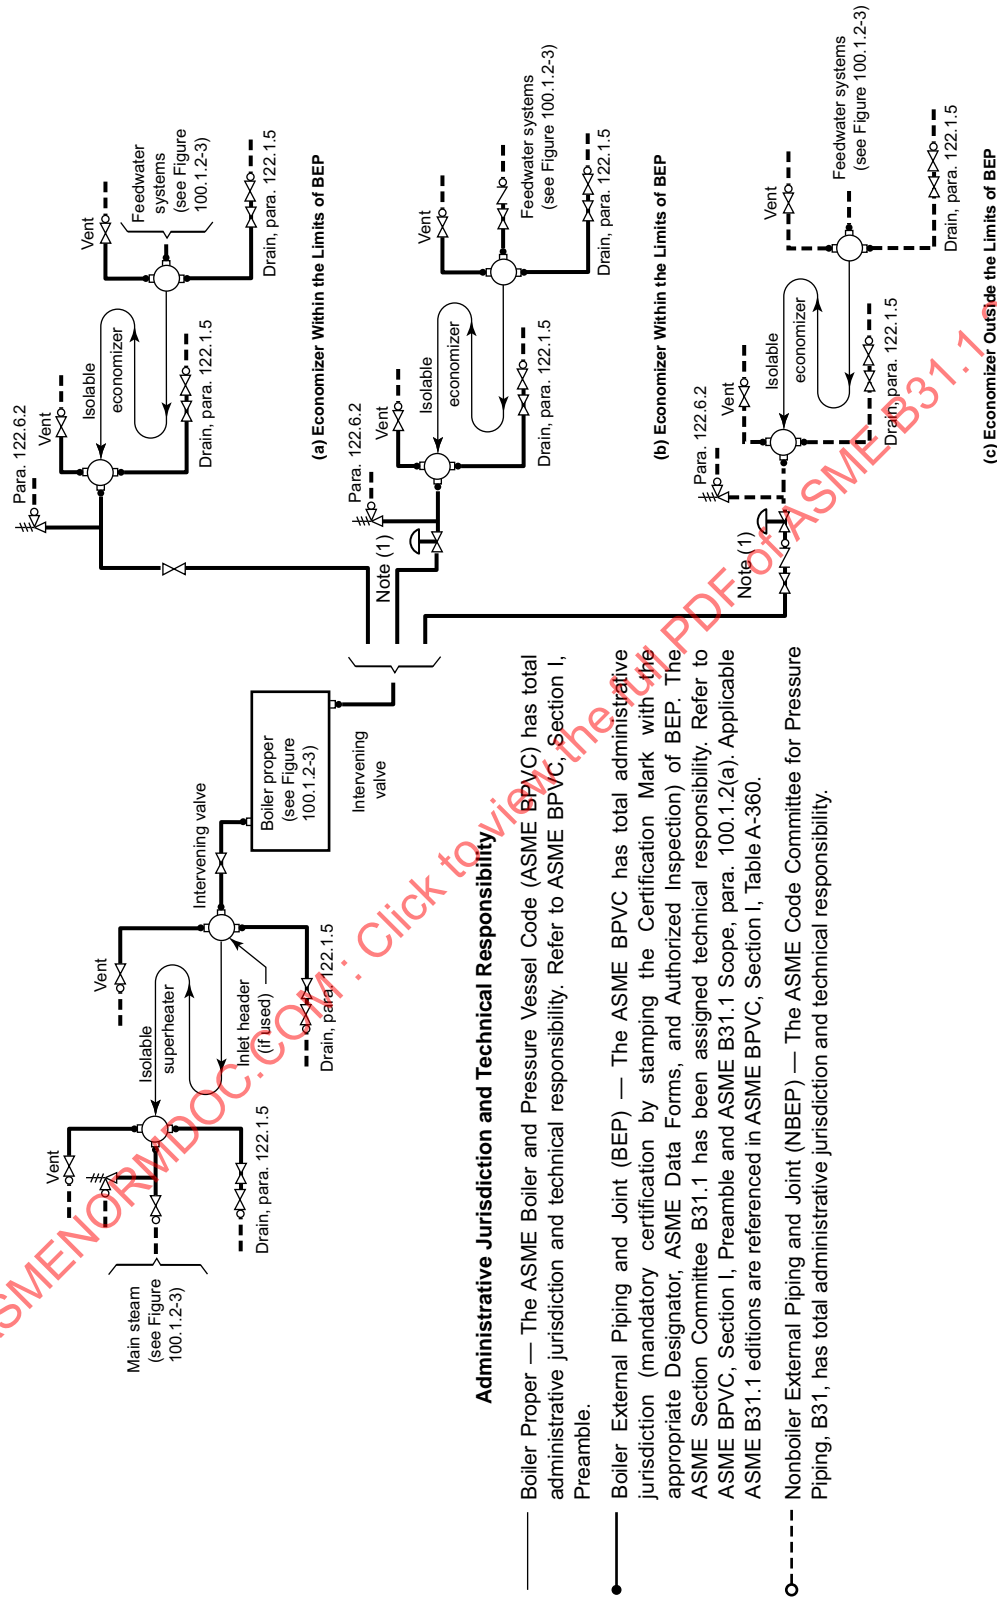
Administrative Jurisdiction and Technical Responsibility

Boiler Proper — The ASME Boiler and Pressure Vessel Code (ASME BPVC) has total administrative jurisdiction and technical responsibility. Refer to ASME BPVC, Section I, Preamble.

Boiler External Piping and Joint (BEP) — The ASME BPVC has total administrative jurisdiction (mandatory certification by stamping the Certification Mark with the appropriate Designator, ASME Data Forms, and Authorized Inspection) of BEP. The ASME Section Committee B31.1 has been assigned technical responsibility. Refer to ASME BPVC, Section I, Preamble and ASME B31.1 Scope, para. 100.1.2(a). Applicable ASME B31.1 editions are referenced in ASME BPVC, Section I, Table A-360.

Nonboiler External Piping and Joint (NBEP) — The ASME Code Committee for Pressure Piping, B31, has total administrative jurisdiction and technical responsibility.

Main steam (see Figure 100.1.2-3)
Vent
Isolable superheater
Drain, para. 122.1.5
Vent
Inlet header (if used)
Drain, para. 122.1.5
Intervening valve
Boiler proper (see Figure 100.1.2-3)
Intervening valve
Note (1)

Para. 122.6.2
Vent
Isolable economizer
Drain, para. 122.1.5
Vent
Feedwater systems (see Figure 100.1.2-3)
Drain, para. 122.1.5
(a) Economizer Within the Limits of BEP

Para. 122.6.2
Vent
Isolable economizer
Drain, para. 122.1.5
Vent
Feedwater systems (see Figure 100.1.2-3)
Drain, para. 122.1.5
(b) Economizer Within the Limits of BEP

Note (1)
Para. 122.6.2
Vent
Isolable economizer
Drain, para. 122.1.5
Vent
Feedwater systems (see Figure 100.1.2-3)
Drain, para. 122.1.5
(c) Economizer Outside the Limits of BEP

ASMENORMDOC.COM : Click to view the full PDF of ASME B31.1